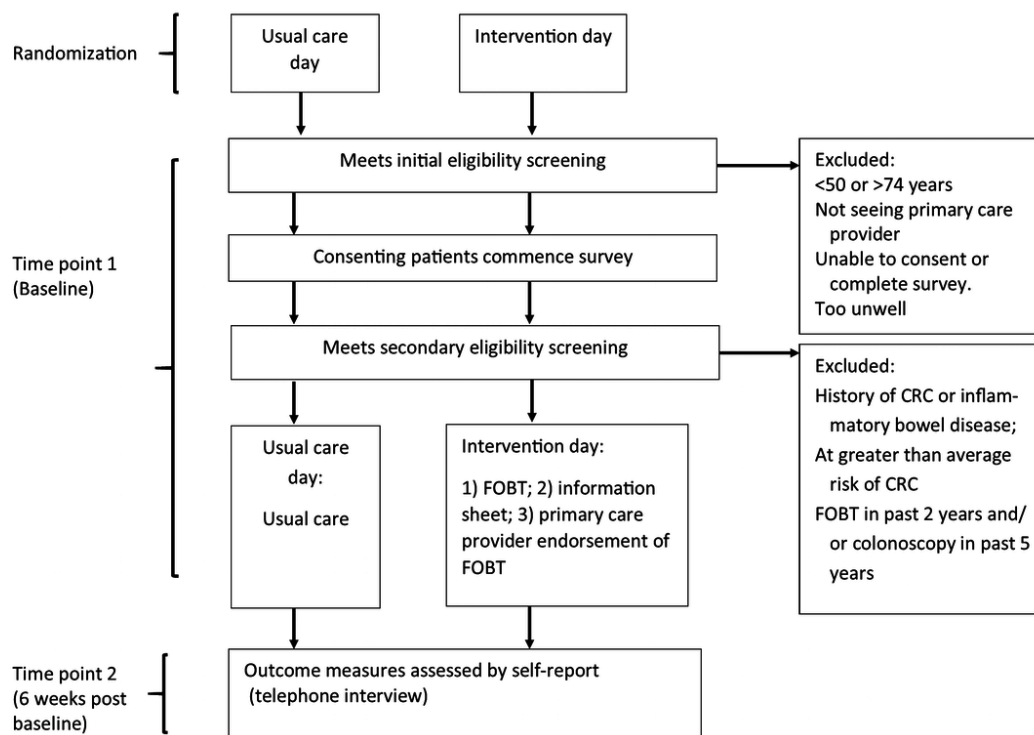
Randomization

Usual care day

Intervention day

Meets initial eligibility screening

Excluded:
<50 or >74 years
Not seeing primary care provider
Unable to consent or complete survey.
Too unwell

Time point 1 (Baseline)

Consenting patients commence survey

Meets secondary eligibility screening

Excluded:
History of CRC or inflammatory bowel disease;
At greater than average risk of CRC
FOBT in past 2 years and/or colonoscopy in past 5 years

Usual care day:
Usual care

Intervention day:
1) FOBT; 2) information sheet; 3) primary care provider endorsement of FOBT

Time point 2 (6 weeks post baseline)

Outcome measures assessed by self-report (telephone interview)